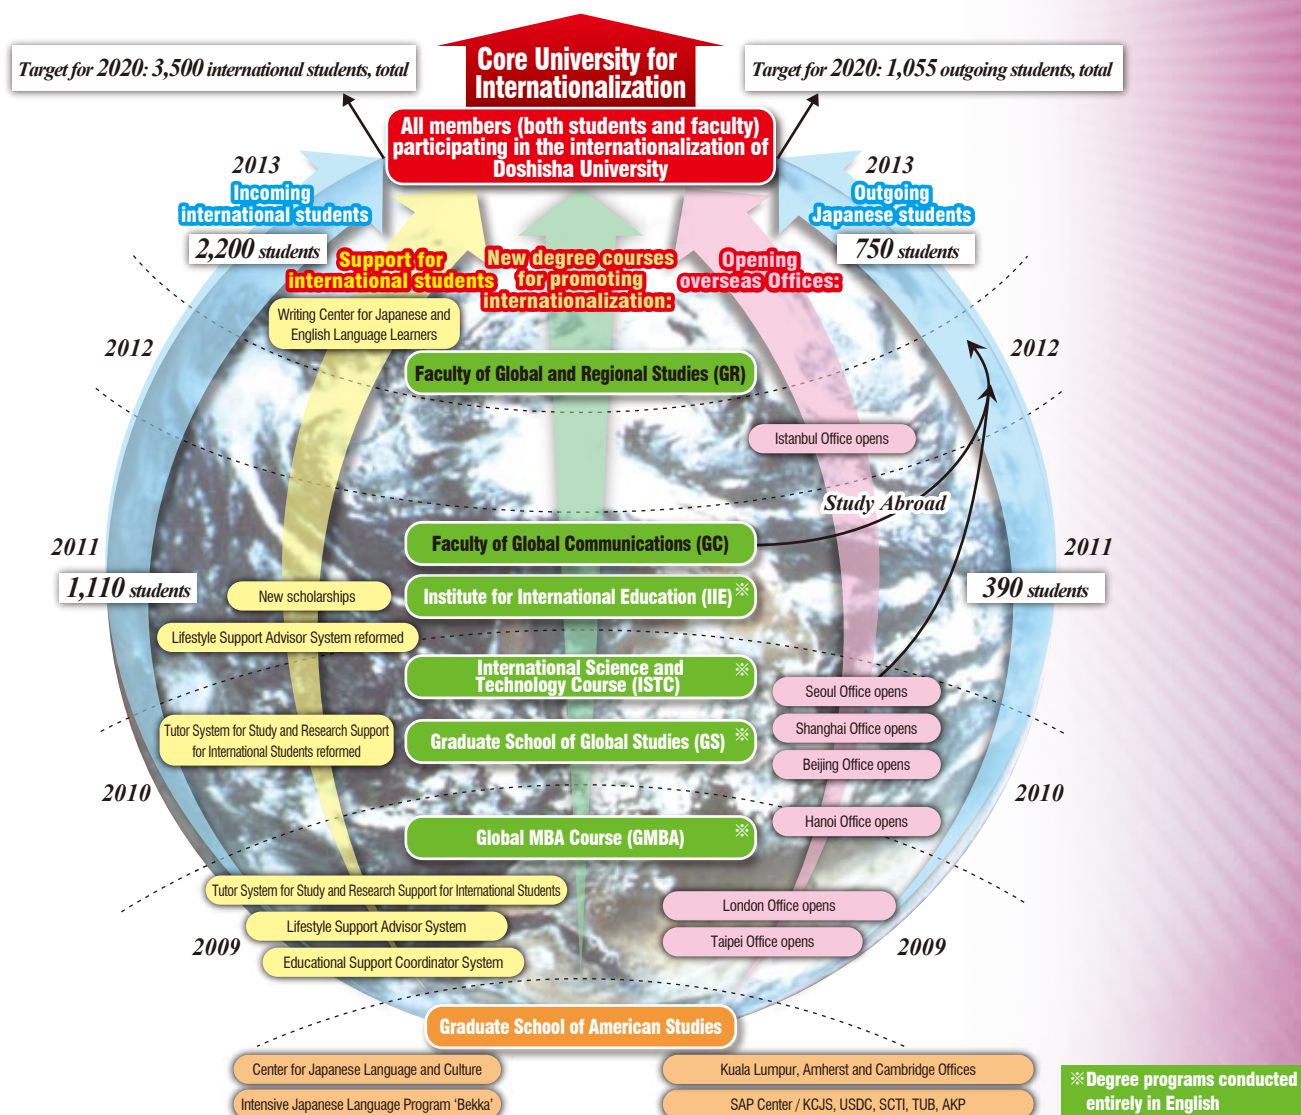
Target for 2020: 3,500 international students, total

Core University for Internationalization

Target for 2020: 1,055 outgoing students, total

All members (both students and faculty) participating in the internationalization of Doshisha University

2013
Incoming international students
2,200 students

2013
Outgoing Japanese students
750 students

Support for international students

New degree courses for promoting internationalization:

Opening overseas Offices:

Writing Center for Japanese and English Language Learners

2012

2012

Faculty of Global and Regional Studies (GR)

Istanbul Office opens

Study Abroad

2011
1,110 students

Faculty of Global Communications (GC)

2011
390 students

New scholarships

Institute for International Education (IIE)※

Lifestyle Support Advisor System reformed

International Science and Technology Course (ISTC)※

Seoul Office opens

Tutor System for Study and Research Support for International Students reformed

Graduate School of Global Studies (GS)※

Shanghai Office opens

Beijing Office opens

2010

2010

Global MBA Course (GMBA)※

Hanoi Office opens

Tutor System for Study and Research Support for International Students

London Office opens

Lifestyle Support Advisor System

2009

Taipei Office opens

2009

Educational Support Coordinator System

Graduate School of American Studies

Center for Japanese Language and Culture

Kuala Lumpur, Amherst and Cambridge Offices

Intensive Japanese Language Program 'Bekka'

SAP Center / KCJS, USDC, SCTI, TUB, AKP

※Degree programs conducted entirely in English